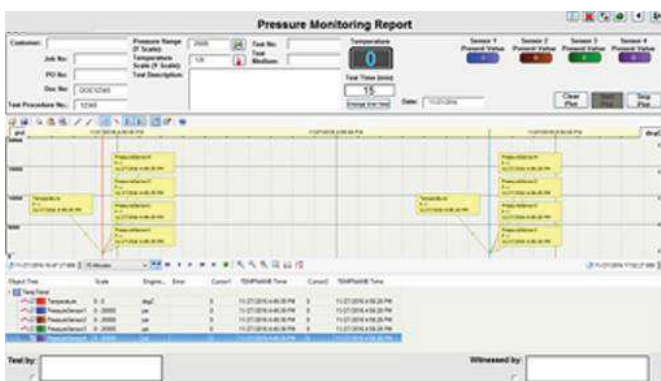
Pressure Monitoring Report

Customer:

Job No:

PO No:

Doc No: DOC12345

Test Procedure No.: 12345

Pressure Range (F Scale): 20000

Temperature Scale (F Scale): 120

Test Description:

Test No:

Test Medium:

Temperature

0

Test Time (min):

15

Date: 11/27/2016

Sensor 1 Present Value

Sensor 2 Present Value

Sensor 3 Present Value

Sensor 4 Present Value

Clear Plot

Start Plot

Stop Plot

grid

Temperature

PressureSensor1

PressureSensor2

PressureSensor3

PressureSensor4

Object Tree

Scale

Engine...

Error

Cursor1

Cursor2

Temp Panel

Temperature

0 - 0

degC

PressureSensor1

0 - 20000

psi

PressureSensor2

0 - 20000

psi

PressureSensor3

0 - 20000

psi

PressureSensor4

0 - 20000

psi

11/27/2016 4:46:38 PM

11/27/2016 4:56:20 PM

Test by:

Witnessed by: